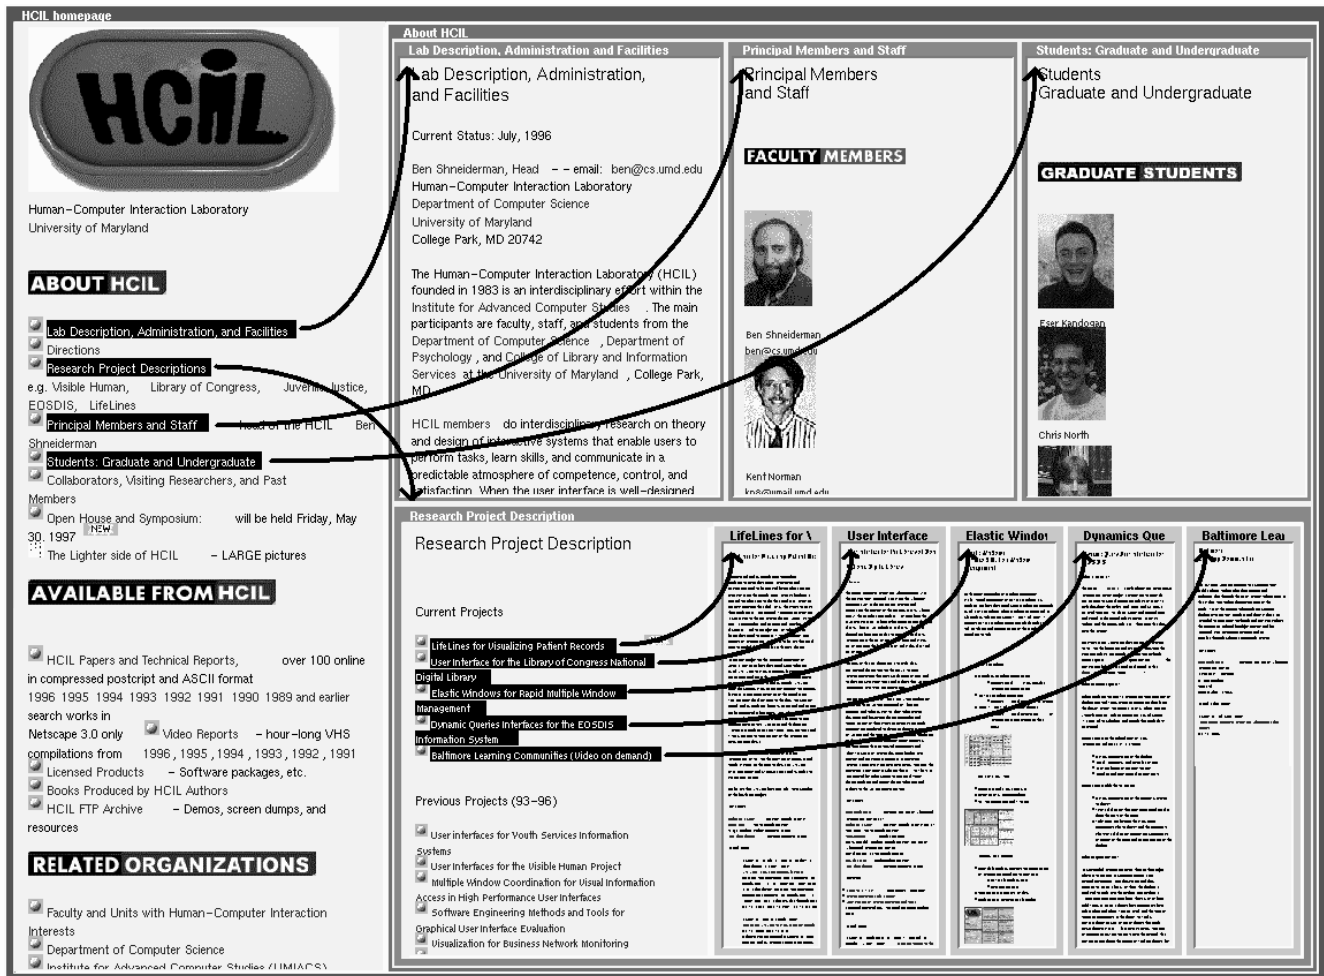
HCIL homepage

HCIL

Human–Computer Interaction Laboratory
University of Maryland

ABOUT HCIL

Lab Description, Administration, and Facilities
Directions
Research Project Descriptions
e.g. Visible Human, Library of Congress, Juvenile Justice, EOSDIS, LifeLines
Principal Members and Staff head of the HCIL Ben Shneiderman
Students: Graduate and Undergraduate
Collaborators, Visiting Researchers, and Past Members
Open House and Symposium: will be held Friday, May 30, 1997 NEW
The Lighter side of HCIL – LARGE pictures

AVAILABLE FROM HCIL

HCIL Papers and Technical Reports, over 100 online in compressed postcript and ASCII format
1996 1995 1994 1993 1992 1991 1990 1989 and earlier
search works in Netscape 3.0 only
Video Reports – hour–long VHS compilations from 1996 , 1995 , 1994 , 1993 , 1992 , 1991
Licensed Products – Software packages, etc.
Books Produced by HCIL Authors
HCIL FTP Archive – Demos, screen dumps, and resources

RELATED ORGANIZATIONS

Faculty and Units with Human–Computer Interaction Interests
Department of Computer Science
Institute for Advanced Computer Studies (UMIACS)

About HCIL

Lab Description, Administration and Facilities

Lab Description, Administration, and Facilities

Current Status: July, 1996

Ben Shneiderman, Head – – email: ben@cs.umd.edu
Human–Computer Interaction Laboratory
Department of Computer Science
University of Maryland
College Park, MD 20742

The Human–Computer Interaction Laboratory (HCIL) founded in 1983 is an interdisciplinary effort within the Institute for Advanced Computer Studies . The main participants are faculty, staff, and students from the Department of Computer Science , Department of Psychology , and College of Library and Information Services at the University of Maryland , College Park, MD.

HCIL members do interdisciplinary research on theory and design of interactive systems that enable users to perform tasks, learn skills, and communicate in a predictable atmosphere of competence, control, and satisfaction. When the user interface is well–designed

Principal Members and Staff

Principal Members and Staff

FACULTY MEMBERS

Ben Shneiderman
ben@cs.umd.edu

Kent Norman
kn@umail.umd.edu

Students: Graduate and Undergraduate

Students
Graduate and Undergraduate

GRADUATE STUDENTS

Eser Kandogan

Chris North

Research Project Description

Research Project Description

Current Projects

LifeLines for Visualizing Patient Records
User Interface for the Library of Congress National Digital Library
Elastic Windows for Rapid Multiple Window Management
Dynamic Queries Interfaces for the EOSDIS Information System
Baltimore Learning Communities (Video on demand)

Previous Projects (93–96)

User Interfaces for Youth Services Information Systems
User Interfaces for the Visible Human Project
Multiple Window Coordination for Visual Information Access in High Performance User Interfaces
Software Engineering Methods and Tools for Graphical User Interface Evaluation
Visualization for Business Network Monitoring

LifeLines for \
User Interface
Elastic Windo
Dynamics Que
Baltimore Lea